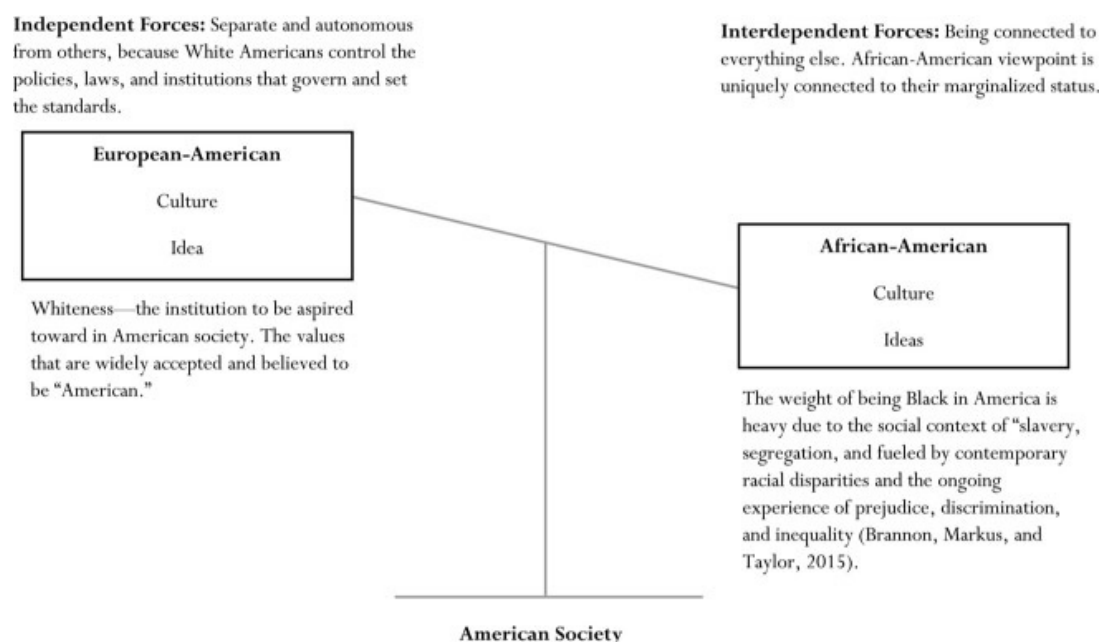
**Independent Forces:** Separate and autonomous from others, because White Americans control the policies, laws, and institutions that govern and set the standards.

**Interdependent Forces:** Being connected to everything else. African-American viewpoint is uniquely connected to their marginalized status.

**European-American**

Culture

Idea

Whiteness—the institution to be aspired toward in American society. The values that are widely accepted and believed to be "American."

**African-American**

Culture

Ideas

The weight of being Black in America is heavy due to the social context of "slavery, segregation, and fueled by contemporary racial disparities and the ongoing experience of prejudice, discrimination, and inequality (Brannon, Markus, and Taylor, 2015).

**American Society**